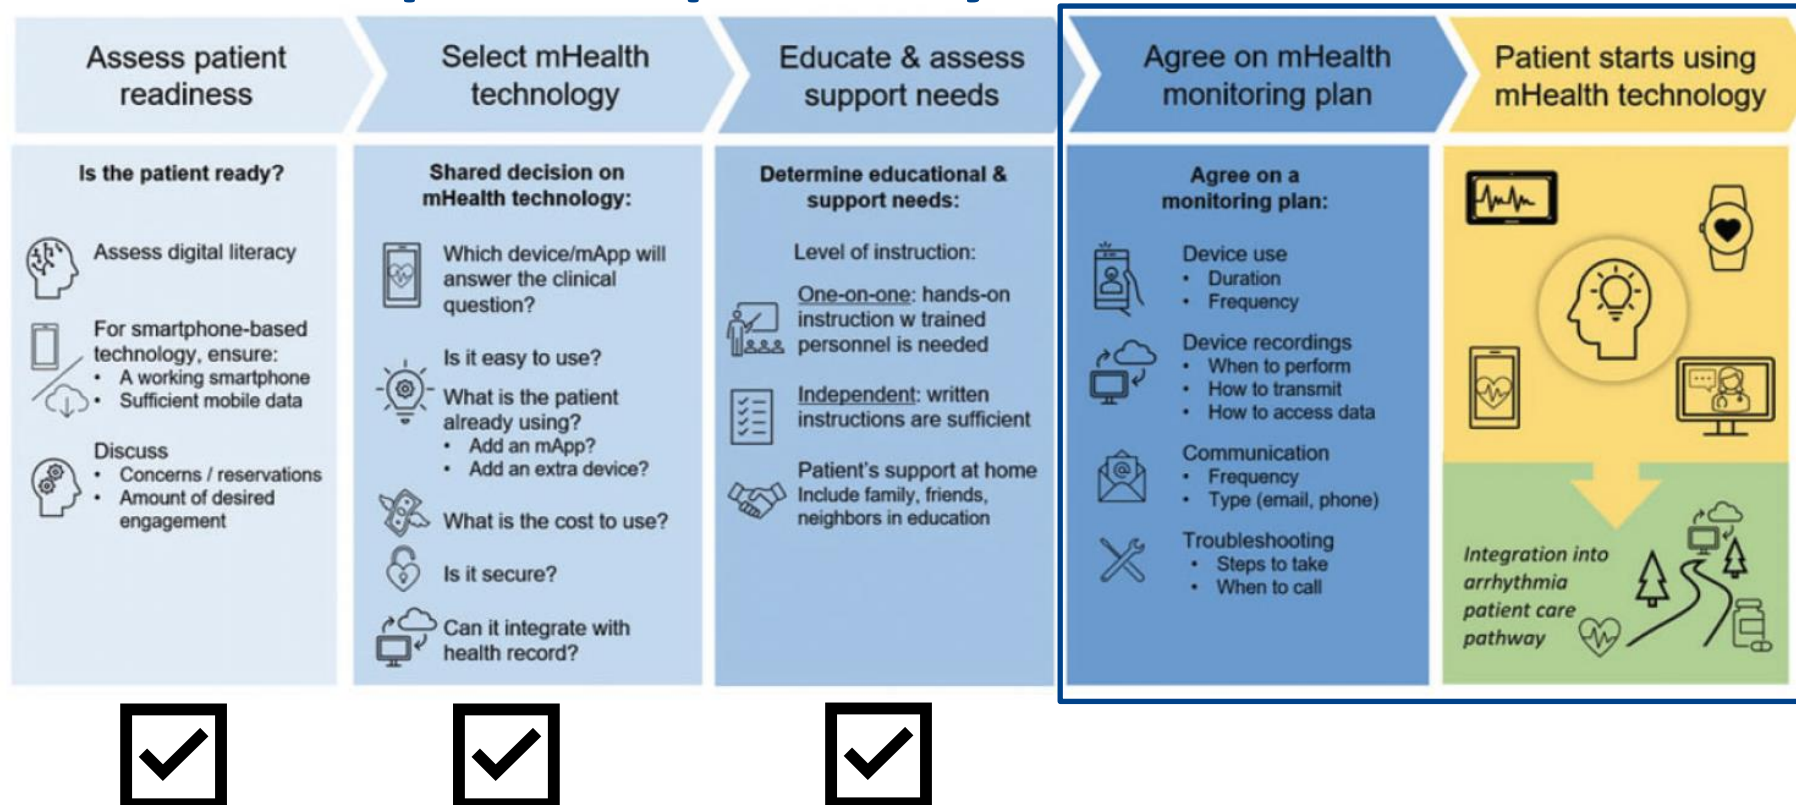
Assess patient readiness

Is the patient ready?

Assess digital literacy

For smartphone-based technology, ensure:
• A working smartphone
• Sufficient mobile data

Discuss
• Concerns / reservations
• Amount of desired engagement

Select mHealth technology

Shared decision on mHealth technology:

Which device/mApp will answer the clinical question?

Is it easy to use?

What is the patient already using?
• Add an mApp?
• Add an extra device?

What is the cost to use?

Is it secure?

Can it integrate with health record?

Educate & assess support needs

Determine educational & support needs:

Level of instruction:

One-on-one: hands-on instruction w trained personnel is needed

Independent: written instructions are sufficient

Patient's support at home
Include family, friends, neighbors in education

Agree on mHealth monitoring plan

Agree on a monitoring plan:

Device use
• Duration
• Frequency

Device recordings
• When to perform
• How to transmit
• How to access data

Communication
• Frequency
• Type (email, phone)

Troubleshooting
• Steps to take
• When to call

Patient starts using mHealth technology

Integration into arrhythmia patient care pathway